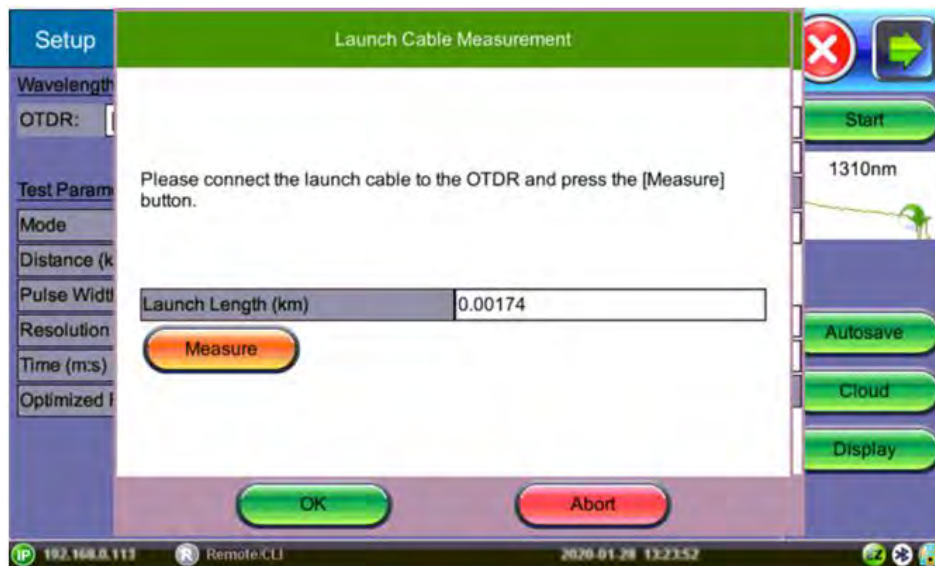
Setup

Launch Cable Measurement

Wavelength

OTDR: [

Test Param

Mode

Distance (k

Pulse Widt

Resolution

Time (m:s)

Optimized

Please connect the launch cable to the OTDR and press the [Measure] button.

| Launch Length (km) | 0.00174 |
|---|---|

Measure

OK

Abort

Start

1310nm

Autosave

Cloud

Display

IP 192.168.0.113

R Remote/CLI

2020-01-28 13:23:52